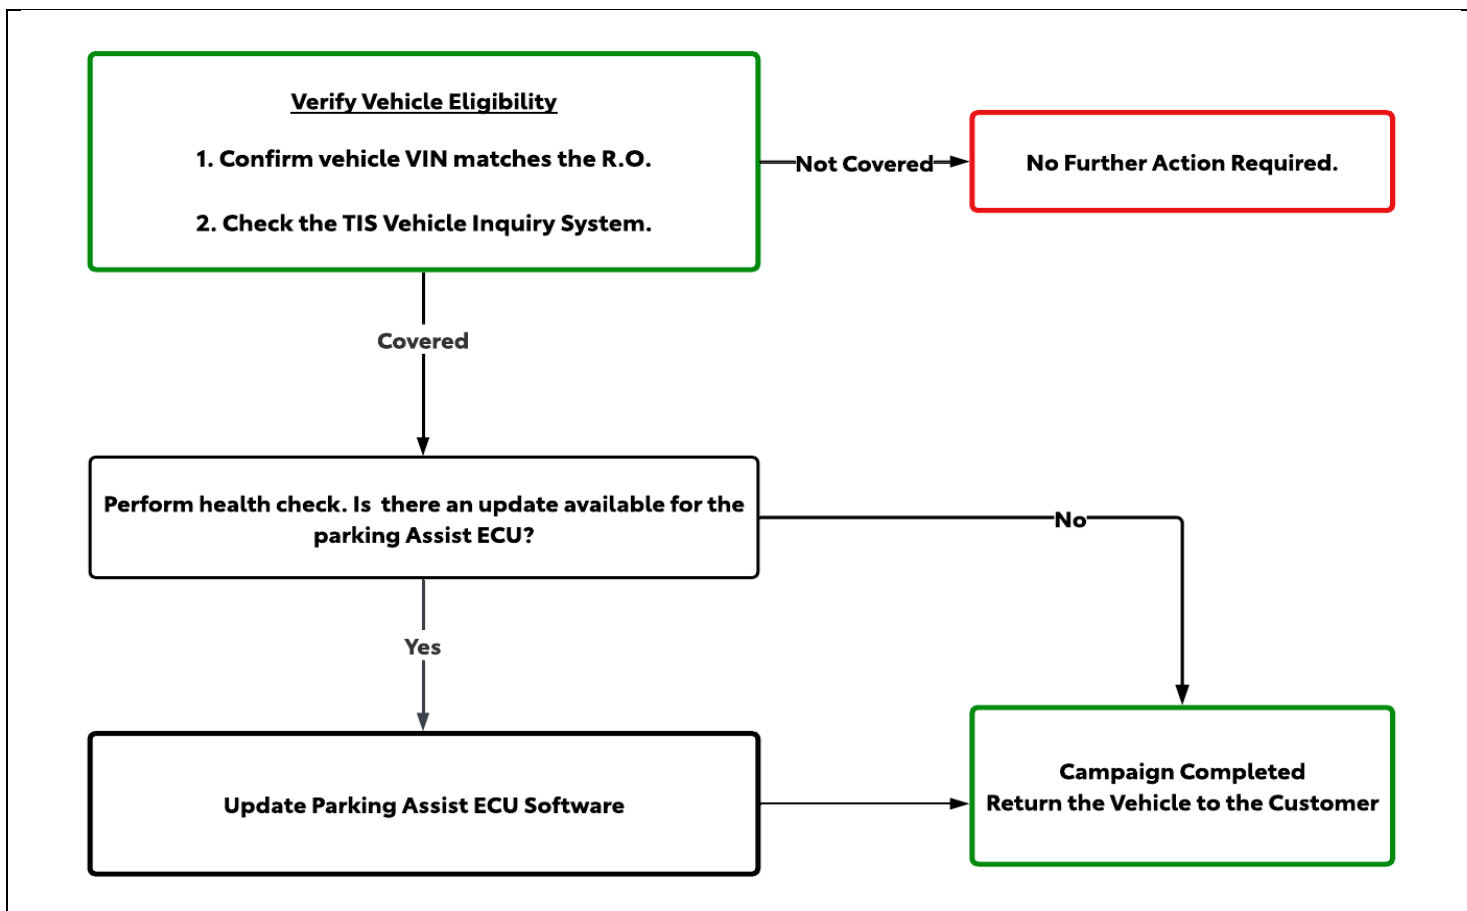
Verify Vehicle Eligibility

1. Confirm vehicle VIN matches the R.O.

2. Check the TIS Vehicle Inquiry System.

Not Covered

No Further Action Required.

Covered

Perform health check. Is there an update available for the parking Assist ECU?

No

Yes

Update Parking Assist ECU Software

Campaign Completed
Return the Vehicle to the Customer